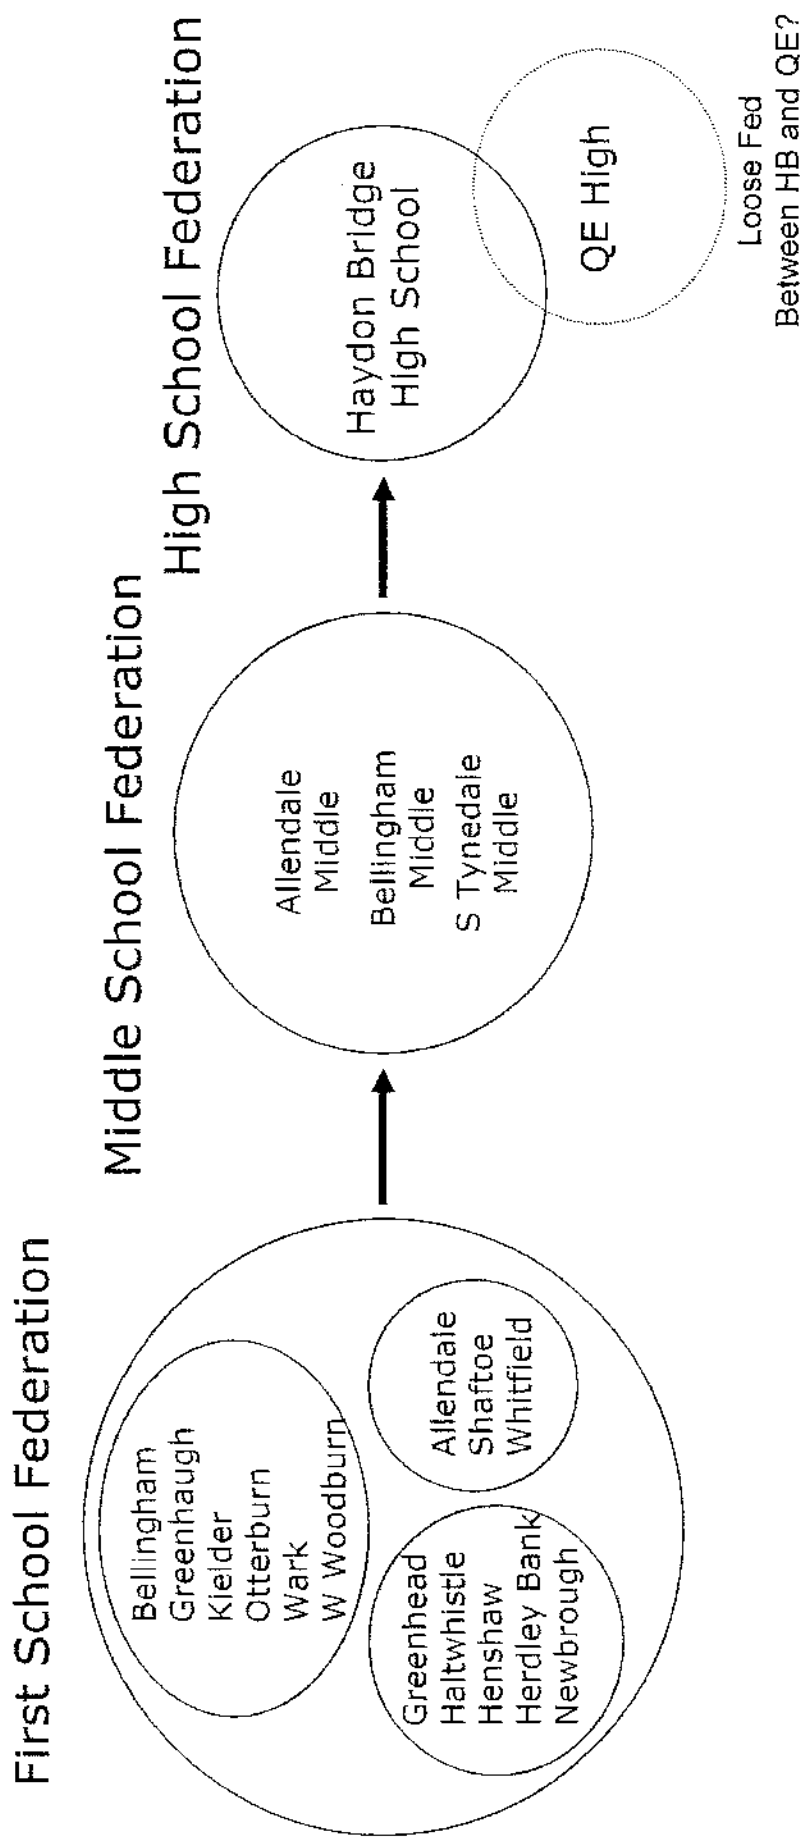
First School Federation

Bellingham
Greenhaugh
Kielder
Otterburn
Wark
W Woodburn

Allendale
Shaftoe
Whitfield

Greenhead
Haltwhistle
Henshaw
Herdley Bank
Newbrough

Middle School Federation

Allendale Middle
Bellingham Middle
S Tynedale Middle

High School Federation

Haydon Bridge High School

QE High

Loose Fed Between HB and QE?